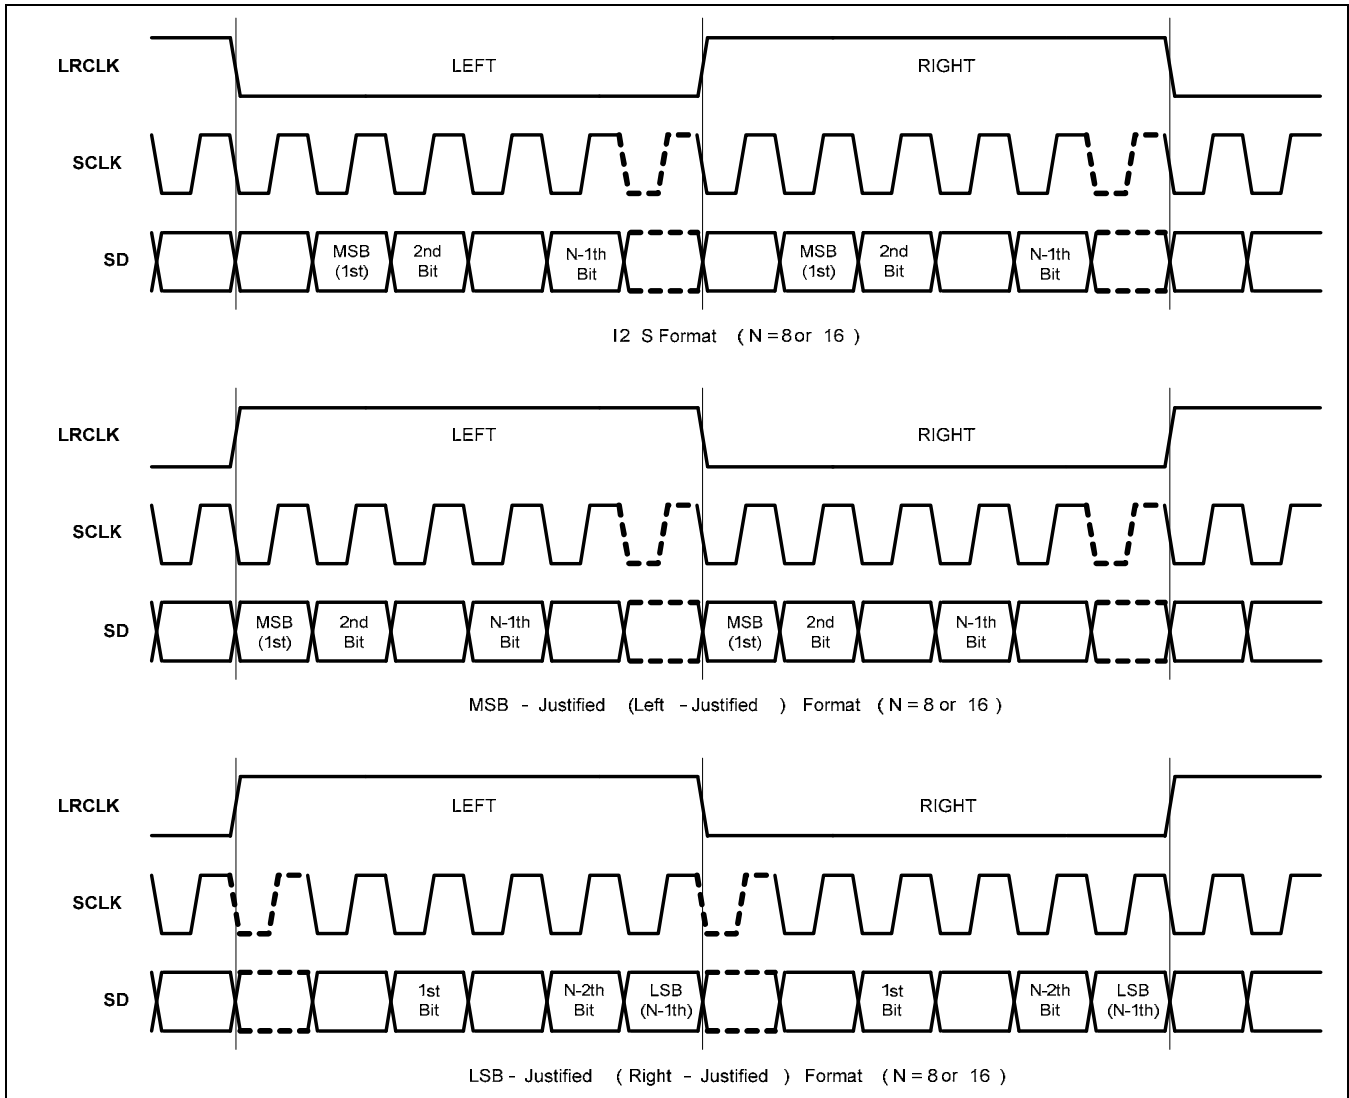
LRCLK
LEFT
RIGHT
SCLK
SD
MSB (1st)
2nd Bit
N-1th Bit
MSB (1st)
2nd Bit
N-1th Bit

I2 S Format ( N = 8 or 16 )

LRCLK
LEFT
RIGHT
SCLK
SD
MSB (1st)
2nd Bit
N-1th Bit
MSB (1st)
2nd Bit
N-1th Bit

MSB - Justified (Left - Justified ) Format ( N = 8 or 16 )

LRCLK
LEFT
RIGHT
SCLK
SD
1st Bit
N-2th Bit
LSB (N-1th)
1st Bit
N-2th Bit
LSB (N-1th)

LSB - Justified ( Right - Justified ) Format ( N = 8 or 16 )